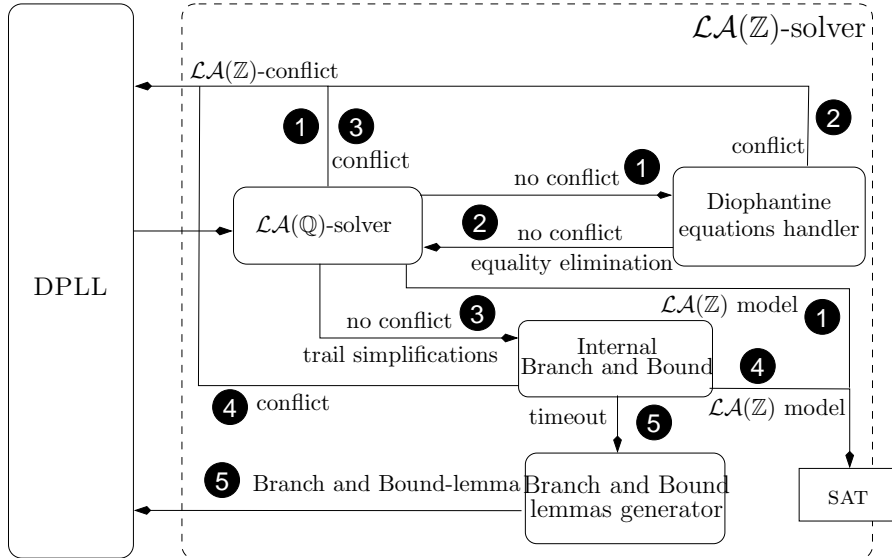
$\mathcal{LA}(\mathbb{Z})$-solver

$\mathcal{LA}(\mathbb{Z})$-conflict

1 3 conflict

2 conflict

no conflict 1

Diophantine equations handler

$\mathcal{LA}(\mathbb{Q})$-solver

2 no conflict

equality elimination

DPLL

$\mathcal{LA}(\mathbb{Z})$ model 1

no conflict 3

trail simplifications

Internal Branch and Bound

4

4 conflict

$\mathcal{LA}(\mathbb{Z})$ model

timeout

5

5 Branch and Bound-lemma

Branch and Bound lemmas generator

SAT